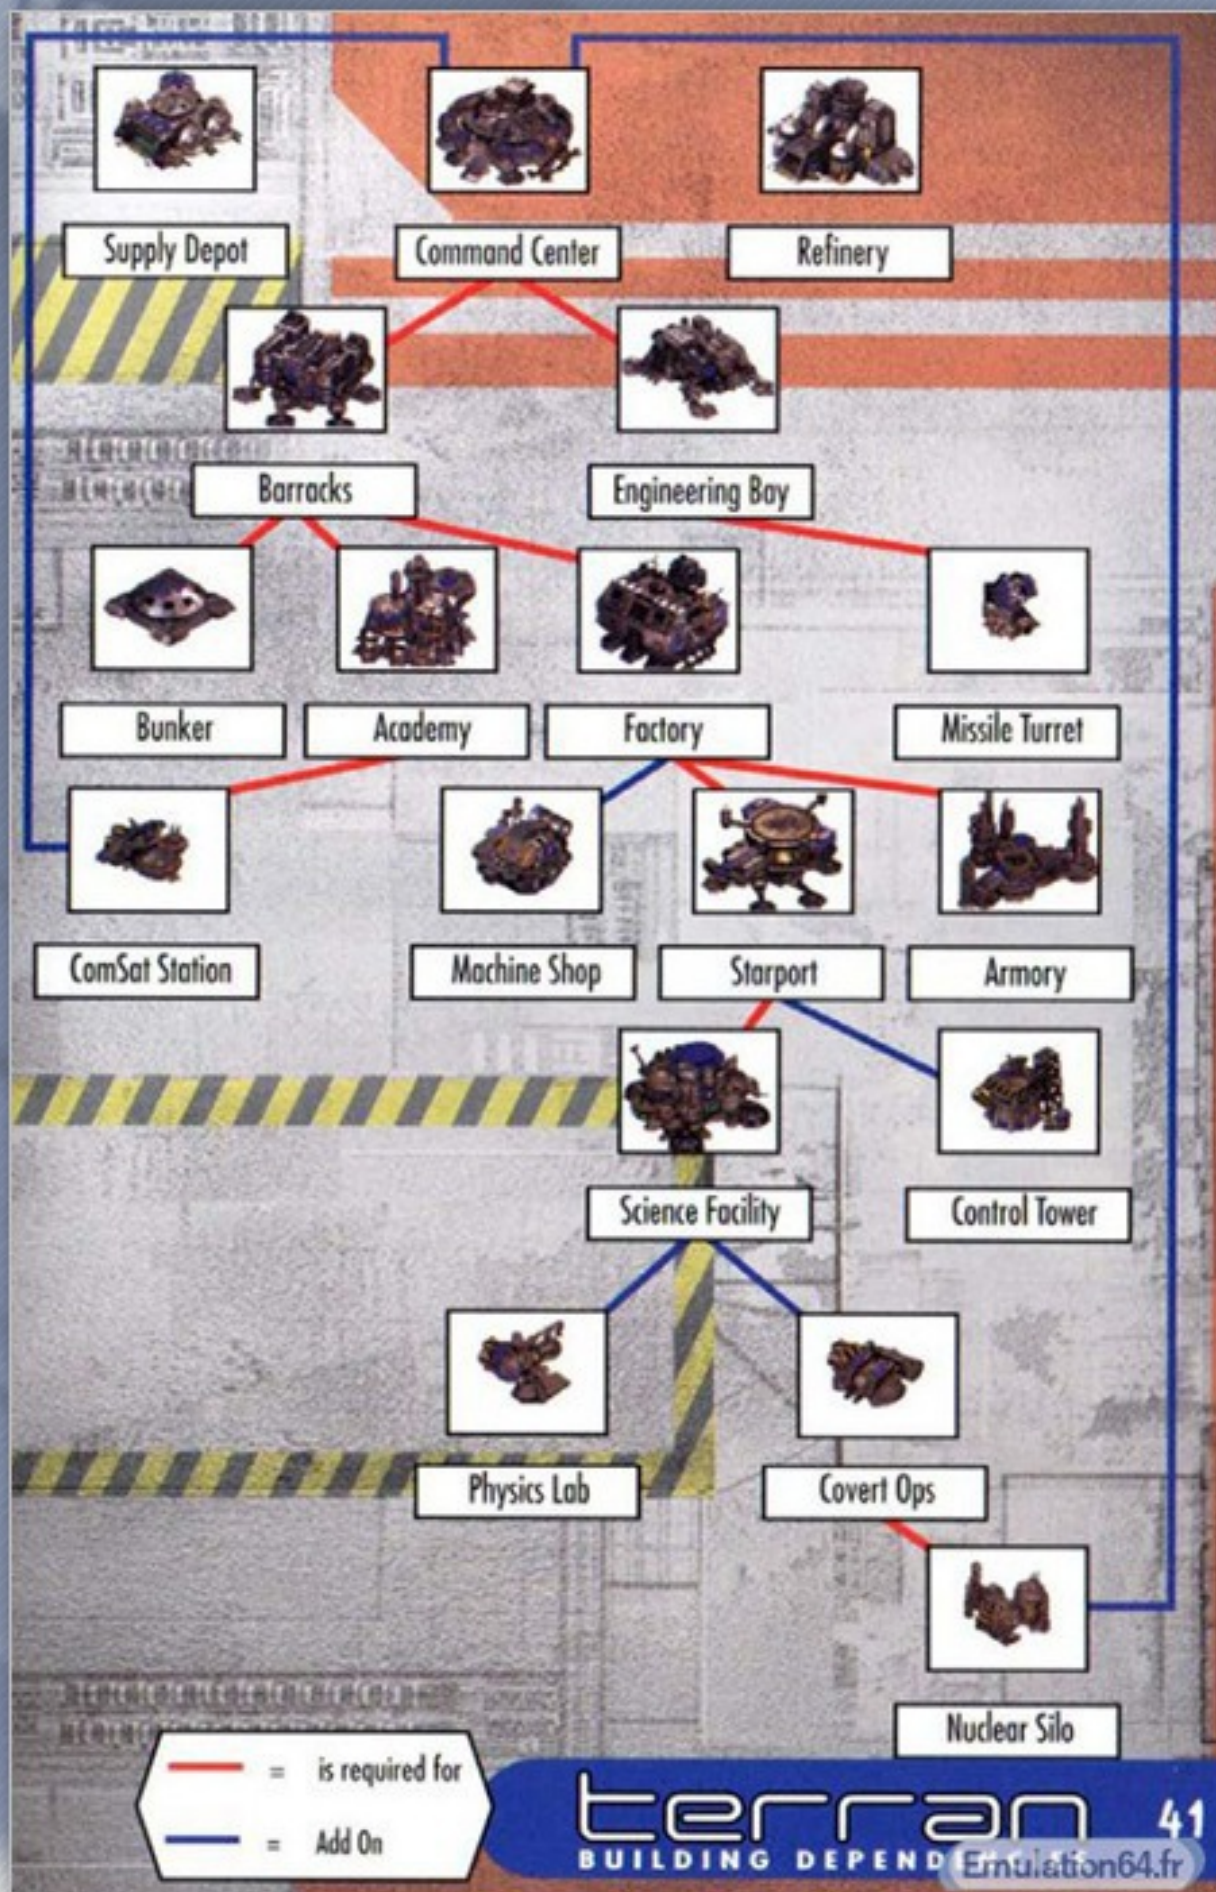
Supply Depot

Command Center

Refinery

Barracks

Engineering Bay

Bunker

Academy

Factory

Missile Turret

ComSat Station

Machine Shop

Starport

Armory

Science Facility

Control Tower

Physics Lab

Covert Ops

Nuclear Silo

= is required for

= Add On

terran

BUILDING DEPEND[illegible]

41

Emulation64.fr